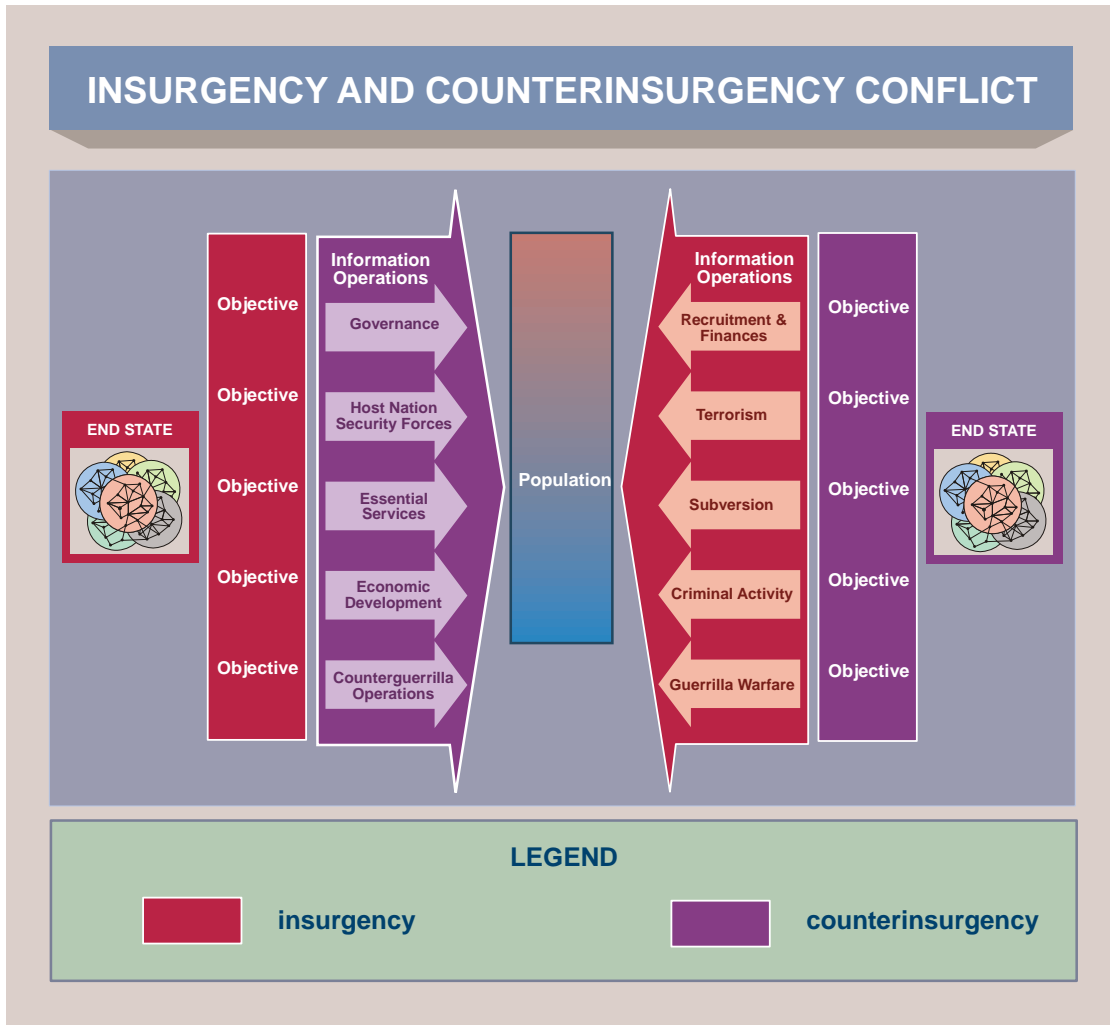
INSURGENCY AND COUNTERINSURGENCY CONFLICT

END STATE

Objective
Objective
Objective
Objective
Objective

Information Operations
Governance
Host Nation Security Forces
Essential Services
Economic Development
Counterguerrilla Operations

Population

Information Operations
Recruitment & Finances
Terrorism
Subversion
Criminal Activity
Guerrilla Warfare

Objective
Objective
Objective
Objective
Objective

END STATE

LEGEND
insurgency
counterinsurgency